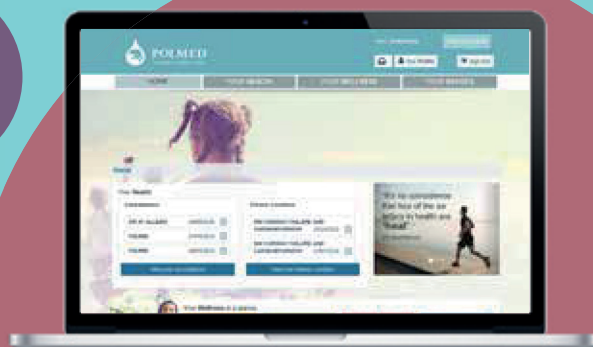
POLMED

HOME | YOUR HEALTH | YOUR WELLNESS | YOUR BENEFITS

My Profile

Sign out

Your Health

Consultations

Chronic Conditions

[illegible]

"It's no coincidence that four of the six letters in health are 'heal'."

Your Wellness at a glance